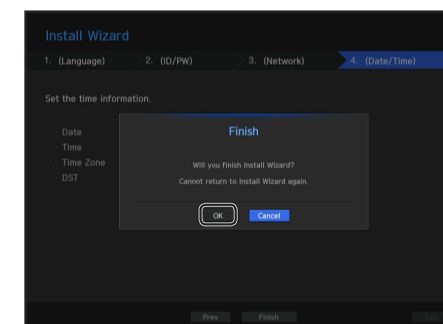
Install Wizard
1. (Language)
2. (ID/PW)
3. (Network)
4. (Date/Time)

Set the time information.

Date
Time
Time Zone
DST

Finish

Will you finish Install Wizard?
Cannot return to Install Wizard again.

OK
Cancel

Prev
Finish
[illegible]